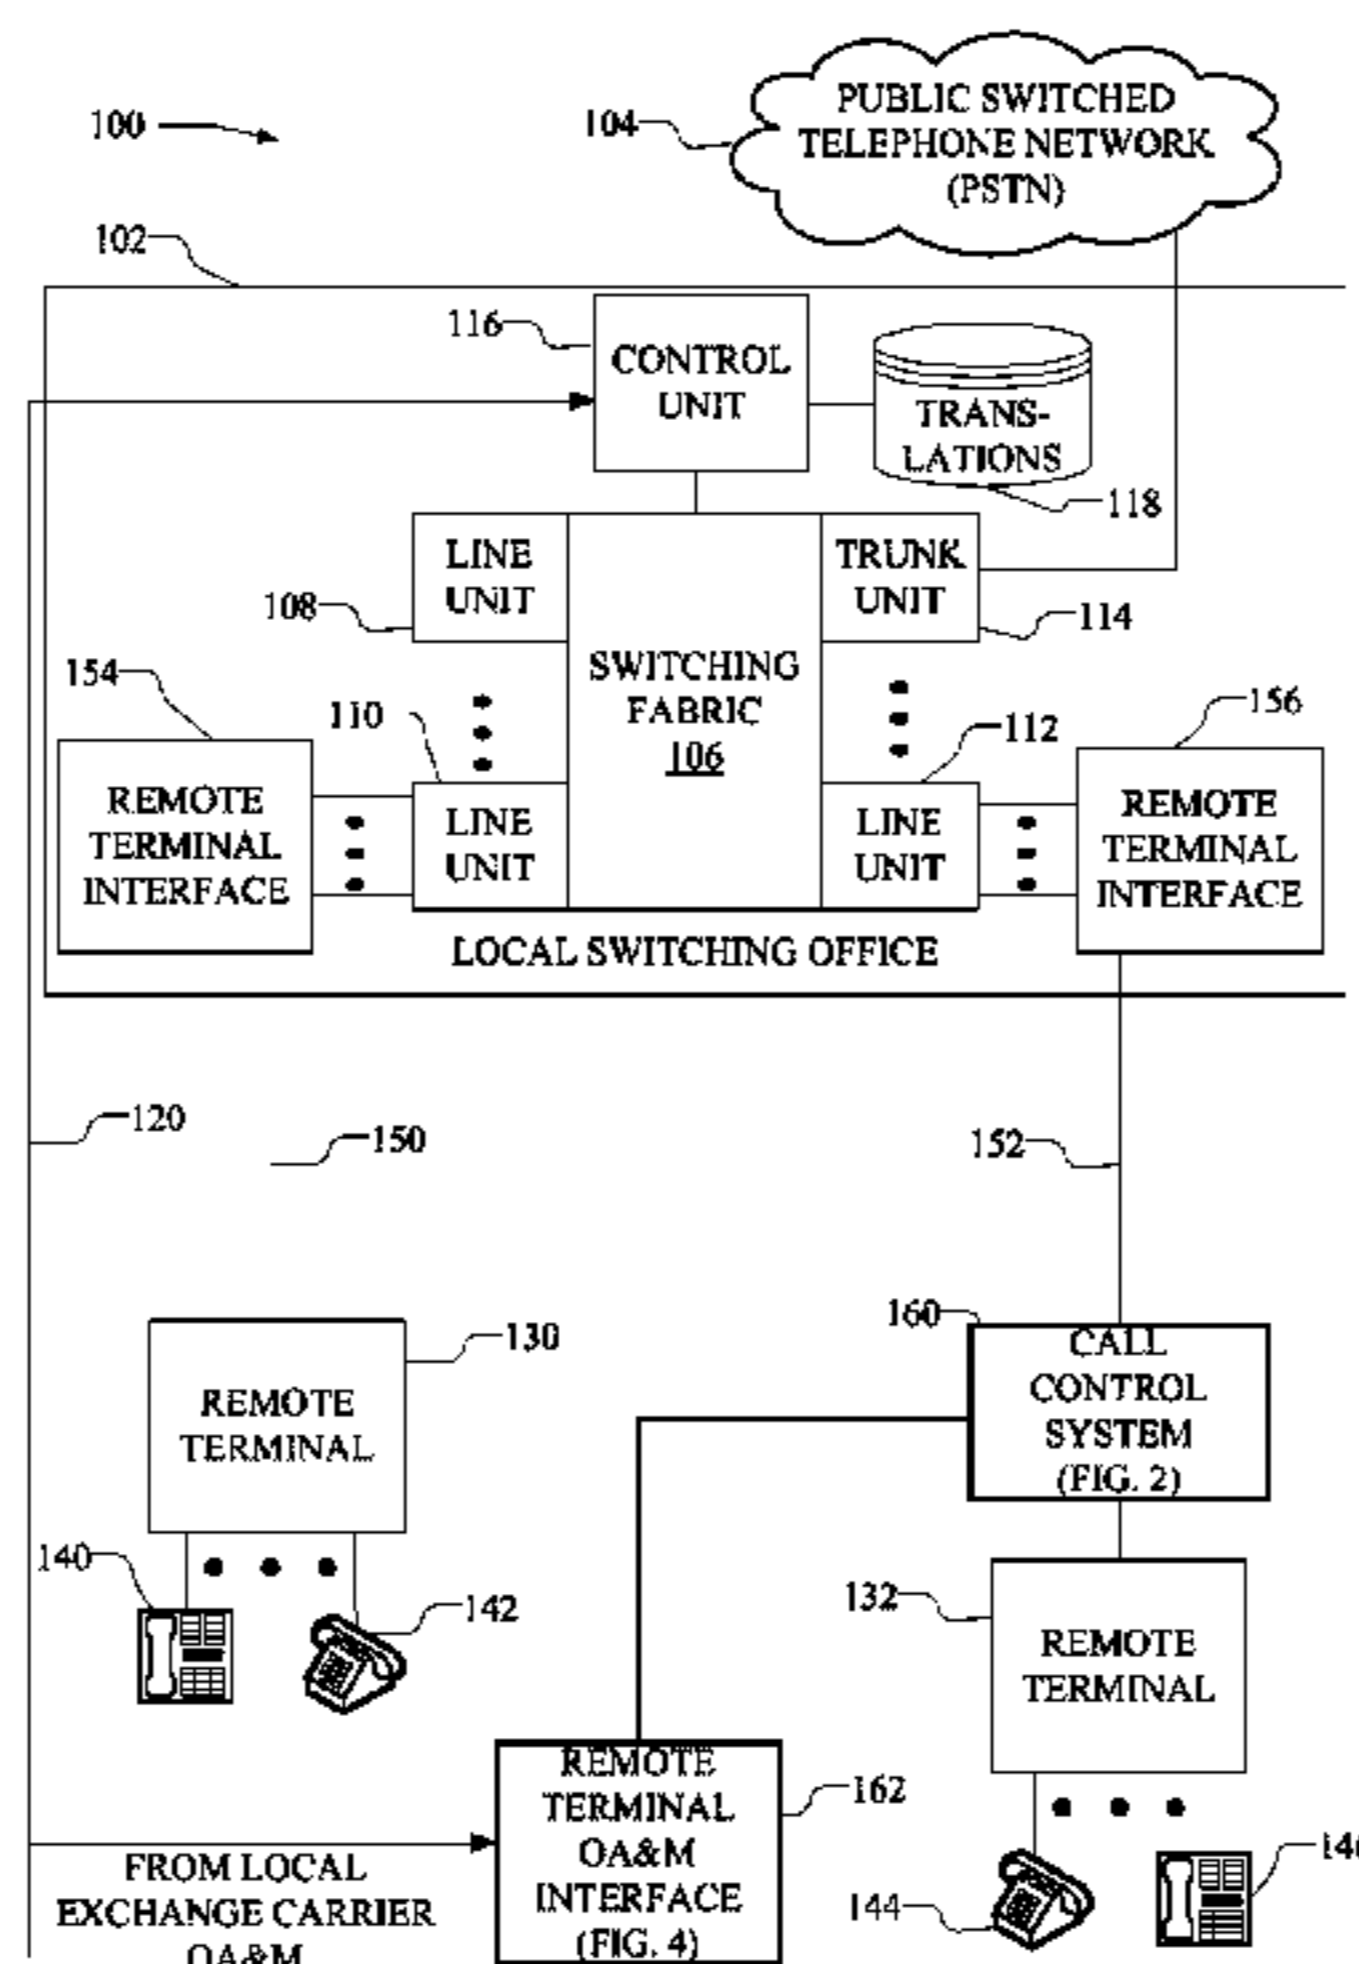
100

104

PUBLIC SWITCHED TELEPHONE NETWORK (PSTN)

102

116

CONTROL UNIT

TRANS-LATIONS

118

LINE UNIT

TRUNK UNIT

108

114

154

SWITCHING FABRIC 106

110

112

156

REMOTE TERMINAL INTERFACE

LINE UNIT

LINE UNIT

REMOTE TERMINAL INTERFACE

LOCAL SWITCHING OFFICE

120

150

152

160

130

REMOTE TERMINAL

CALL CONTROL SYSTEM (FIG. 2)

140

142

132

REMOTE TERMINAL

REMOTE TERMINAL OA&M INTERFACE (FIG. 4)

162

FROM LOCAL EXCHANGE CARRIER OA&M

144

14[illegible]